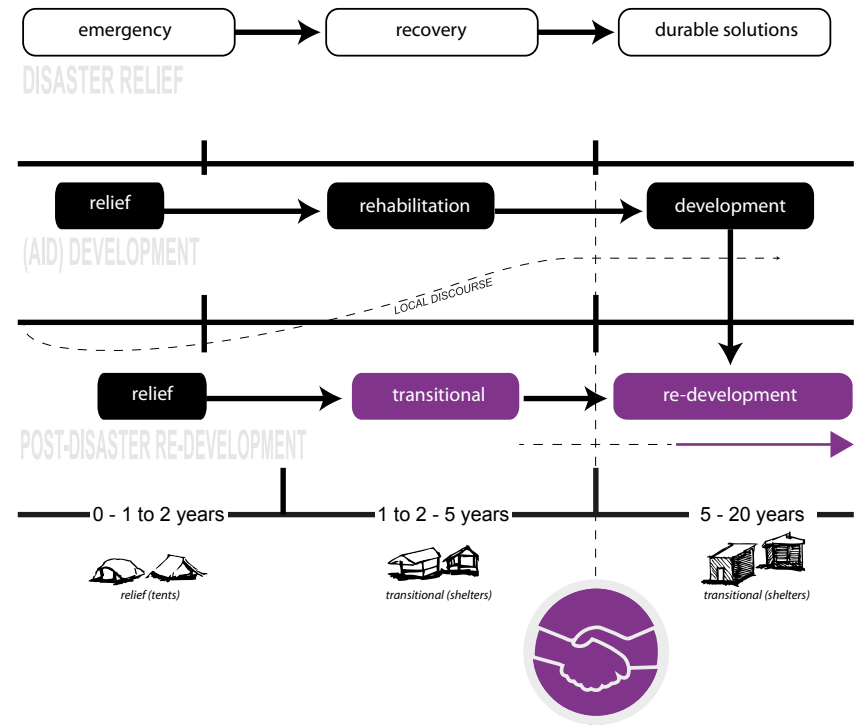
emergency

recovery

durable solutions

DISASTER RELIEF

relief

rehabilitation

development

(AID) DEVELOPMENT

LOCAL DISCOURSE

relief

transitional

re-development

POST-DISASTER RE-DEVELOPMENT

0 - 1 to 2 years

1 to 2 - 5 years

5 - 20 years

relief (tents)

transitional (shelters)

transitional (shelters)